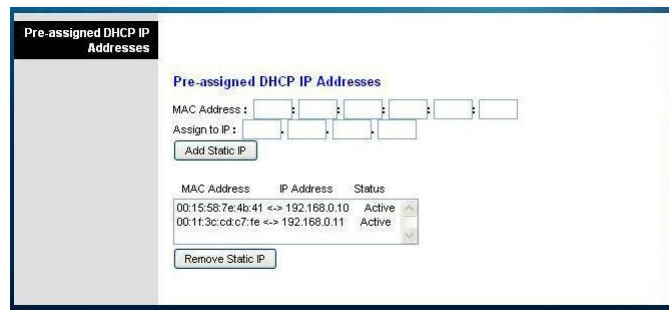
Pre-assigned DHCP IP Addresses

Pre-assigned DHCP IP Addresses

MAC Address : : : : : :

Assign to IP : . . .

Add Static IP

MAC Address IP Address Status

00:15:58:7e:4b:41 <-> 192.168.0.10 Active
00:1f:3c:cd:c7:fe <-> 192.168.0.11 Active

Remove Static IP